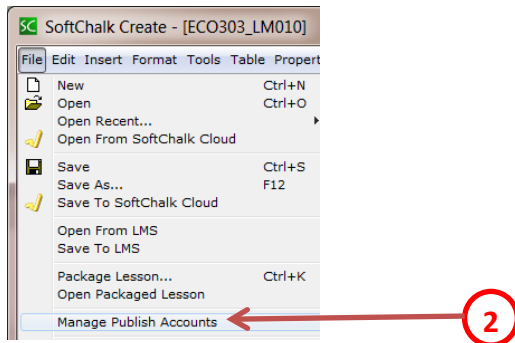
SC SoftChalk Create - [ECO303_LM010]

File Edit Insert Format Tools Table Propert

New Ctrl+N
Open Ctrl+O
Open Recent...
Open From SoftChalk Cloud

Save Ctrl+S
Save As... F12
Save To SoftChalk Cloud

Open From LMS
Save To LMS

Package Lesson... Ctrl+K
Open Packaged Lesson

Manage Publish Accounts

2